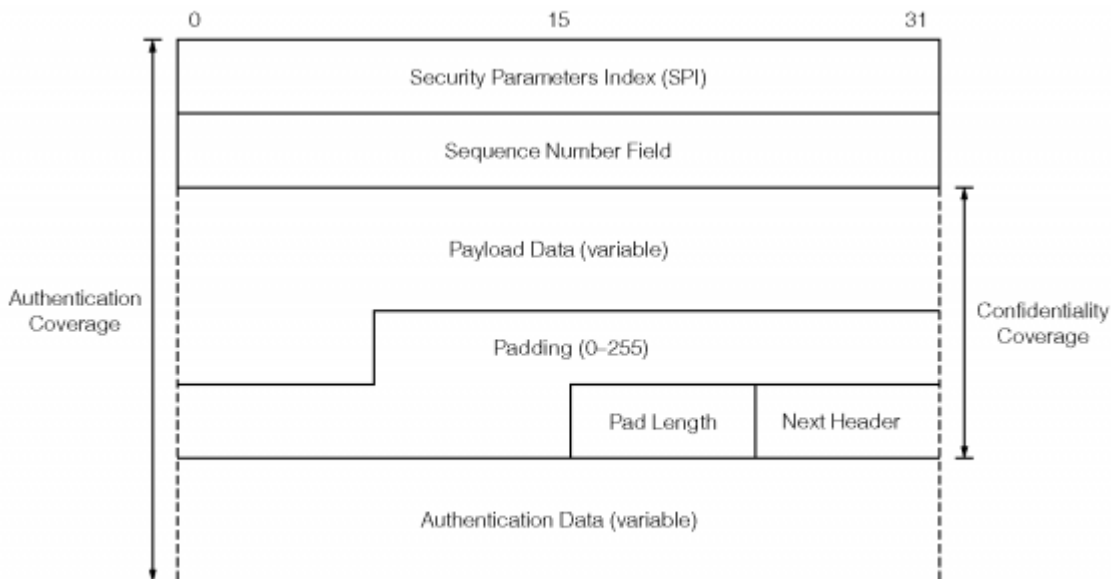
0
15
31

Authentication Coverage

Security Parameters Index (SPI)

Sequence Number Field

Payload Data (variable)

Padding (0–255)

Pad Length

Next Header

Authentication Data (variable)

Confidentiality Coverage